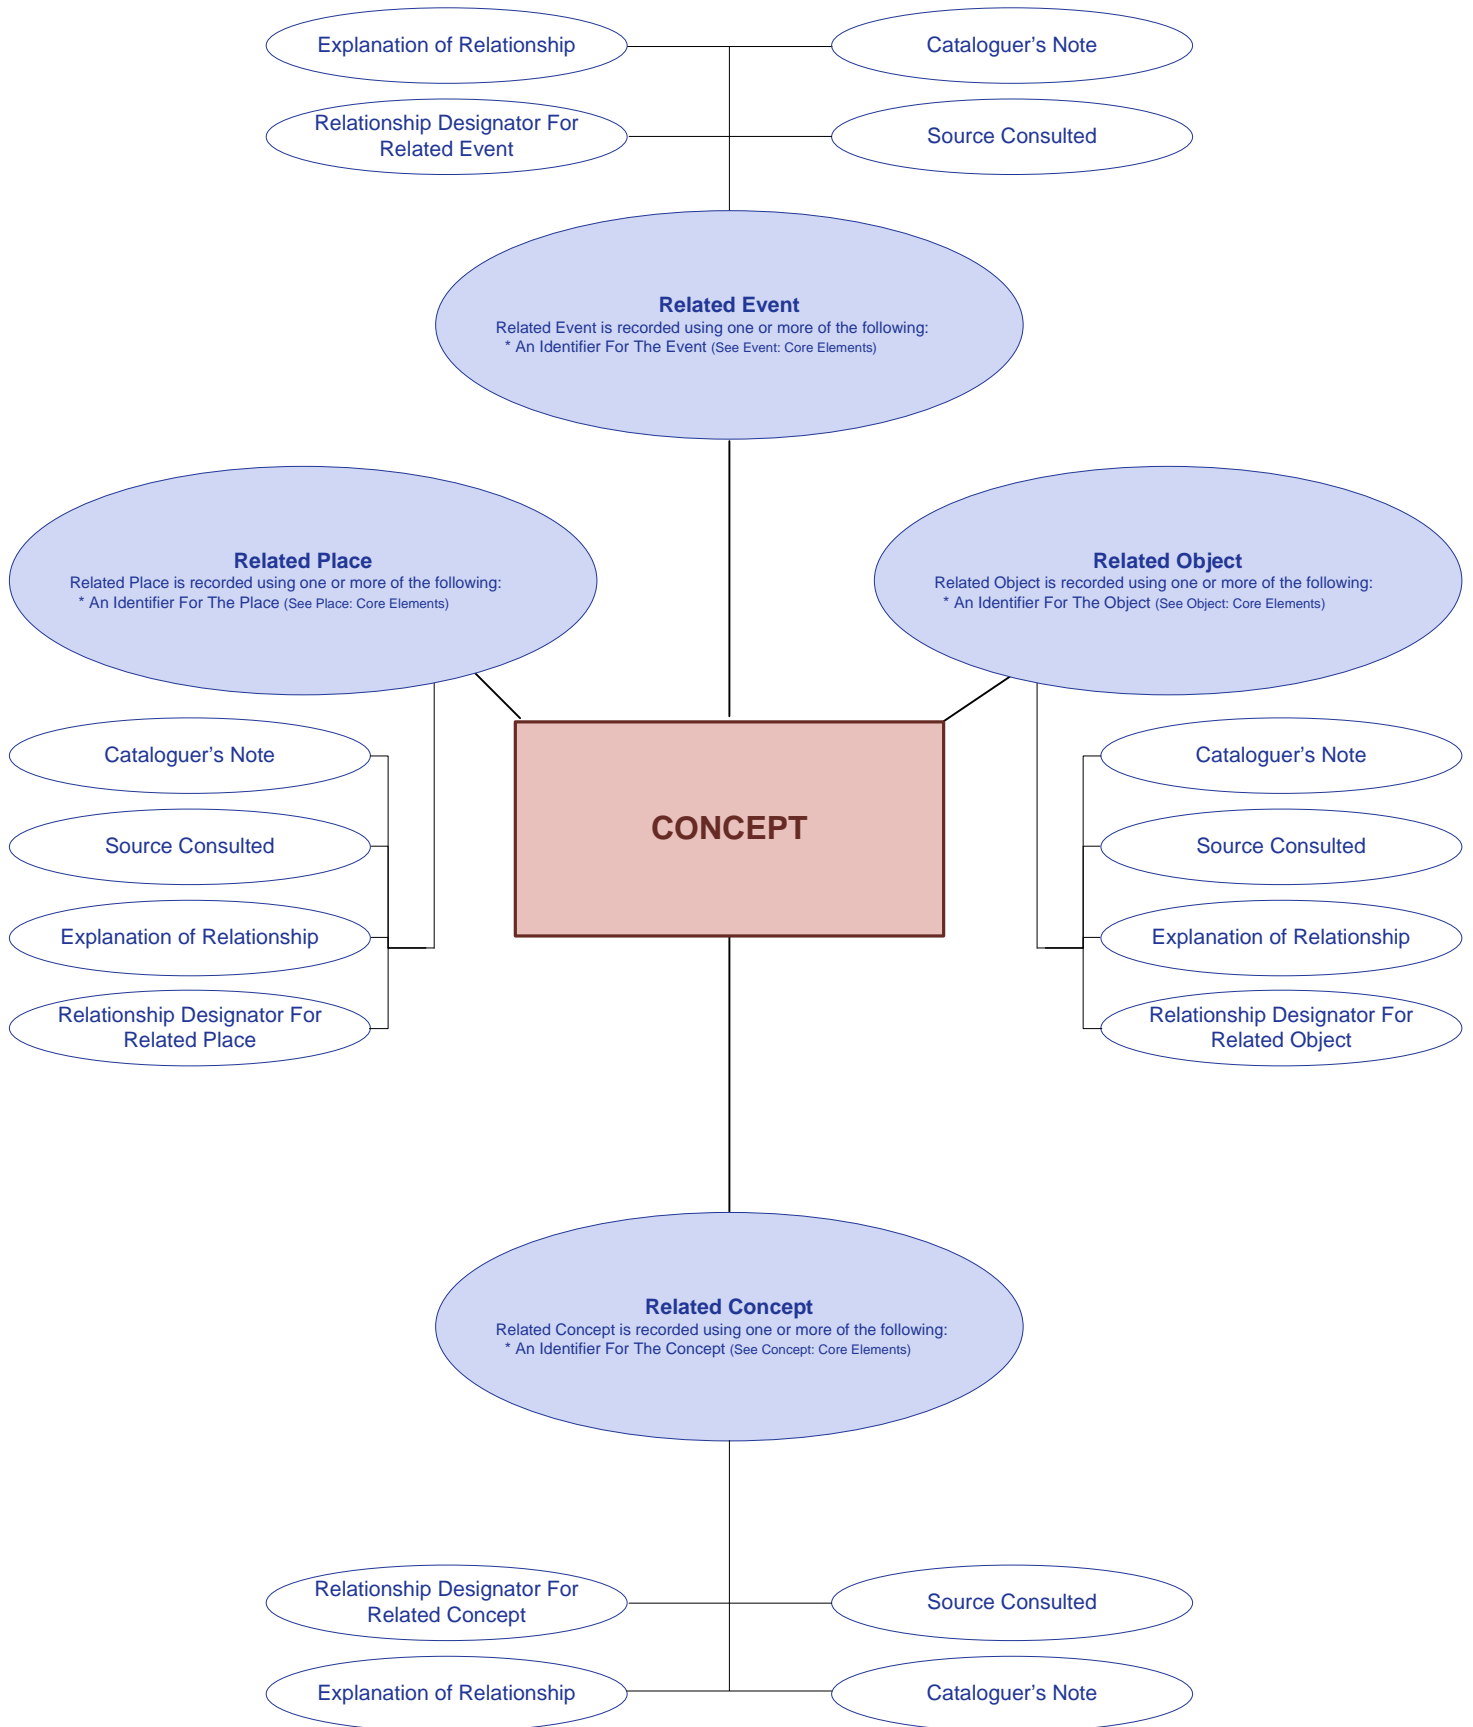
Explanation of Relationship

Cataloguer’s Note

Relationship Designator For Related Event

Source Consulted

**Related Event**
Related Event is recorded using one or more of the following:
* An Identifier For The Event (See Event: Core Elements)

**Related Place**
Related Place is recorded using one or more of the following:
* An Identifier For The Place (See Place: Core Elements)

**Related Object**
Related Object is recorded using one or more of the following:
* An Identifier For The Object (See Object: Core Elements)

Cataloguer’s Note

Source Consulted

Explanation of Relationship

Relationship Designator For Related Place

CONCEPT

Cataloguer’s Note

Source Consulted

Explanation of Relationship

Relationship Designator For Related Object

**Related Concept**
Related Concept is recorded using one or more of the following:
* An Identifier For The Concept (See Concept: Core Elements)

Relationship Designator For Related Concept

Source Consulted

Explanation of Relationship

Cataloguer’s Note